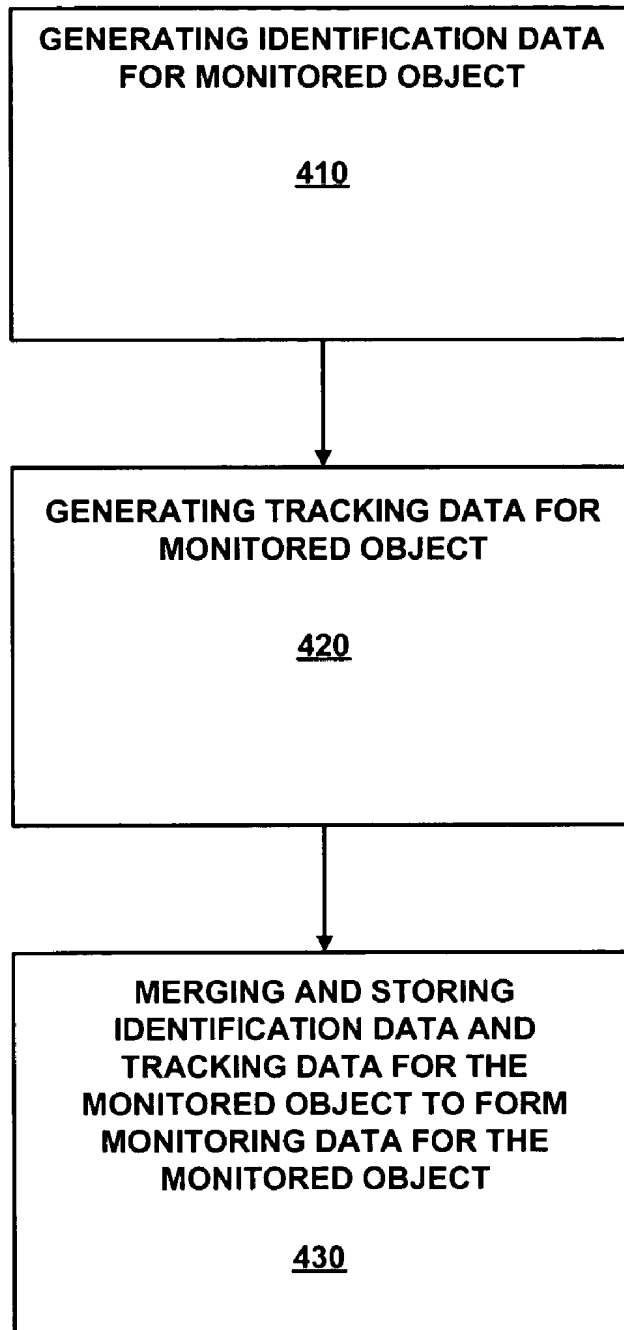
GENERATING IDENTIFICATION DATA FOR MONITORED OBJECT

410

GENERATING TRACKING DATA FOR MONITORED OBJECT

420

MERGING AND STORING IDENTIFICATION DATA AND TRACKING DATA FOR THE MONITORED OBJECT TO FORM MONITORING DATA FOR THE MONITORED OBJECT

430